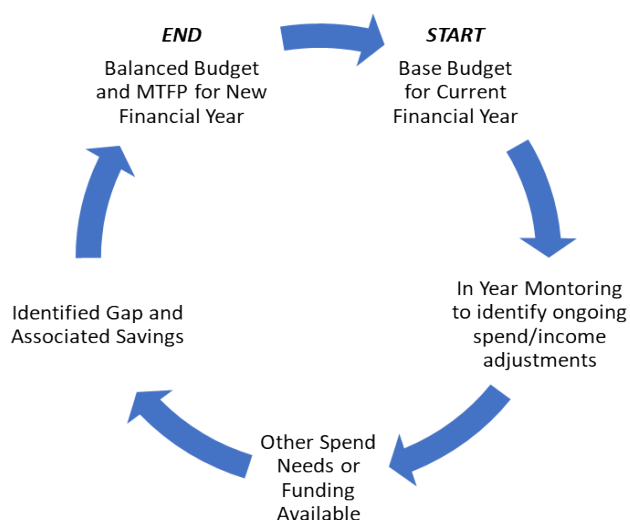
END
Balanced Budget and MTFP for New Financial Year

START
Base Budget for Current Financial Year

In Year Montoring to identify ongoing spend/income adjustments

Other Spend Needs or Funding Available

Identified Gap and Associated Savings